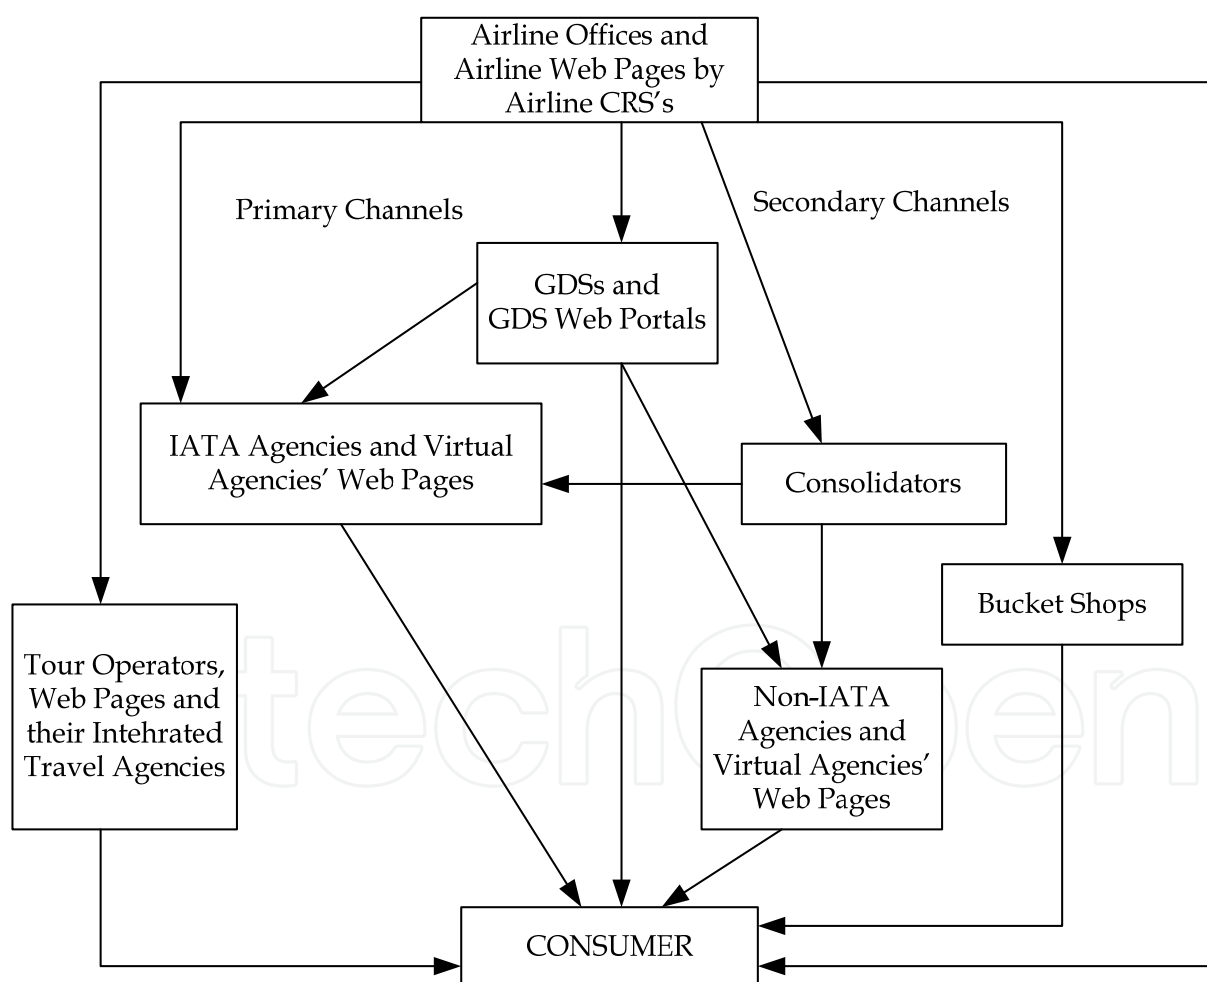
Airline Offices and Airline Web Pages by Airline CRS's

Primary Channels

Secondary Channels

GDSs and GDS Web Portals

IATA Agencies and Virtual Agencies' Web Pages

Consolidators

Bucket Shops

Tour Operators, Web Pages and their Intehrated Travel Agencies

Non-IATA Agencies and Virtual Agencies' Web Pages

CONSUMER

IntechOpen